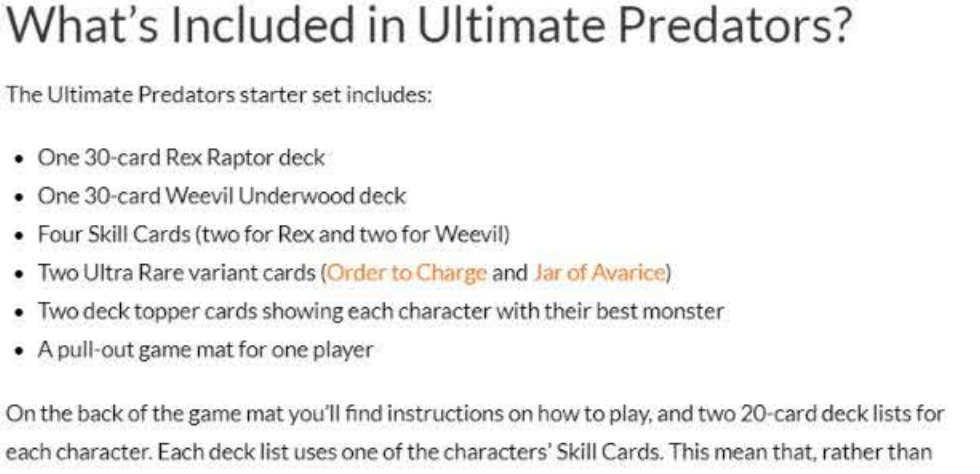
What's Included in Ultimate Predators?

The Ultimate Predators starter set includes:

- One 30-card Rex Raptor deck
- One 30-card Weevil Underwood deck
- Four Skill Cards (two for Rex and two for Weevil)
- Two Ultra Rare variant cards (Order to Charge and Jar of Avarice)
- Two deck topper cards showing each character with their best monster
- A pull-out game mat for one player

On the back of the game mat you'll find instructions on how to play, and two 20-card deck lists for each character. Each deck list uses one of the characters' Skill Cards. This mean that, rather than